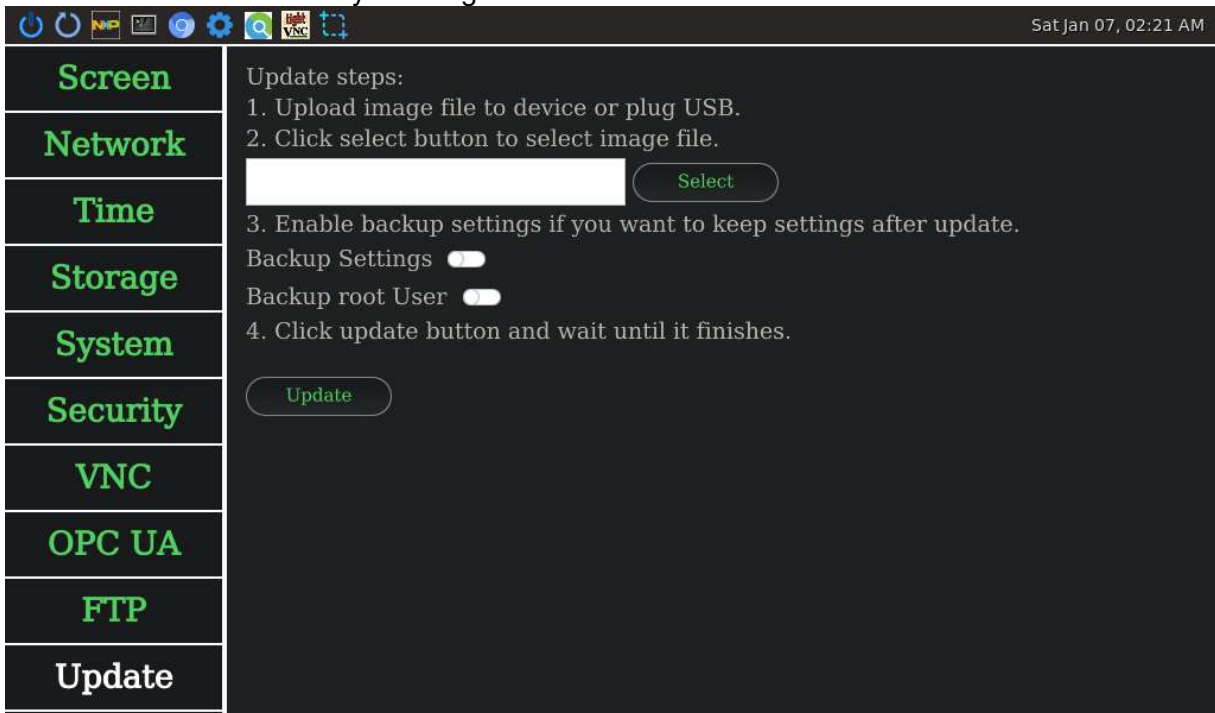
Sat Jan 07, 02:21 AM

Screen
Network
Time
Storage
System
Security
VNC
OPC UA
FTP
Update

Update steps:
1. Upload image file to device or plug USB.
2. Click select button to select image file.

Select

3. Enable backup settings if you want to keep settings after update.
Backup Settings
Backup root User
4. Click update button and wait until it finishes.

Update